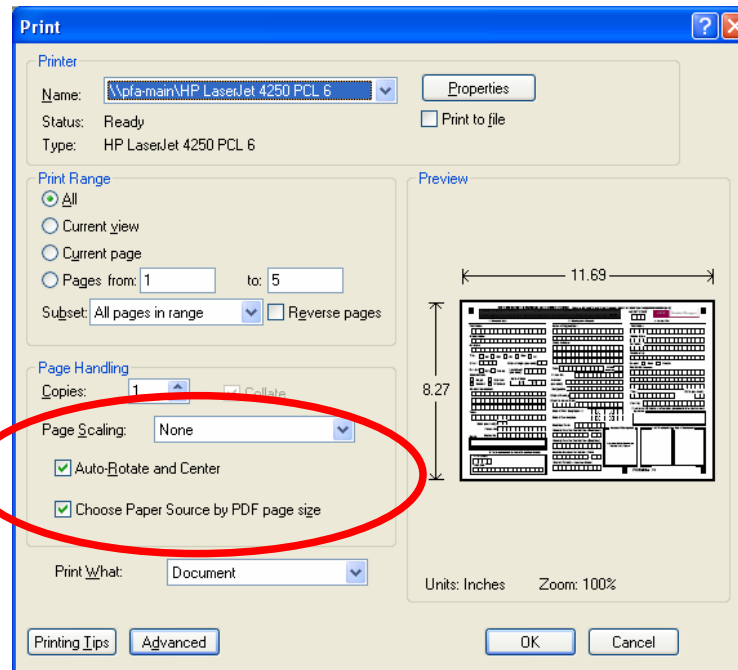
Print

Printer

Name: \\pfa-main\HP LaserJet 4250 PCL 6

Properties

Status: Ready

Print to file

Type: HP LaserJet 4250 PCL 6

Print Range

All

Current view

Current page

Pages from: 1 to: 5

Subset: All pages in range

Reverse pages

Preview

11.69

8.27

Page Handling

Copies: 1

Collate

Page Scaling: None

Auto-Rotate and Center

Choose Paper Source by PDF page size

Print What: Document

Units: Inches Zoom: 100%

Printing Tips

Advanced

OK

Cancel